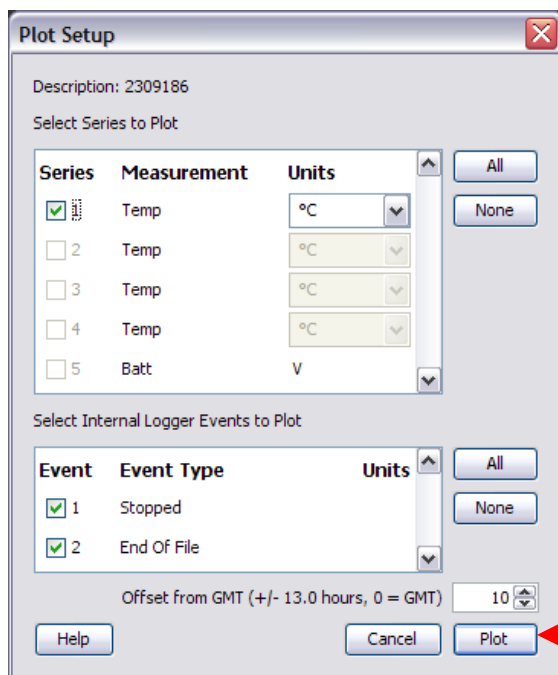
Plot Setup

Description: 2309186

Select Series to Plot

| Series | Measurement | Units |
|---|---|---|
| 1 | Temp | °C |
| 2 | Temp | °C |
| 3 | Temp | °C |
| 4 | Temp | °C |
| 5 | Batt | V |

All

None

Select Internal Logger Events to Plot

| Event | Event Type | Units |
|---|---|---|
| 1 | Stopped | |
| 2 | End Of File | |

All

None

Offset from GMT (+/- 13.0 hours, 0 = GMT) 10

Help

Cancel

Plot